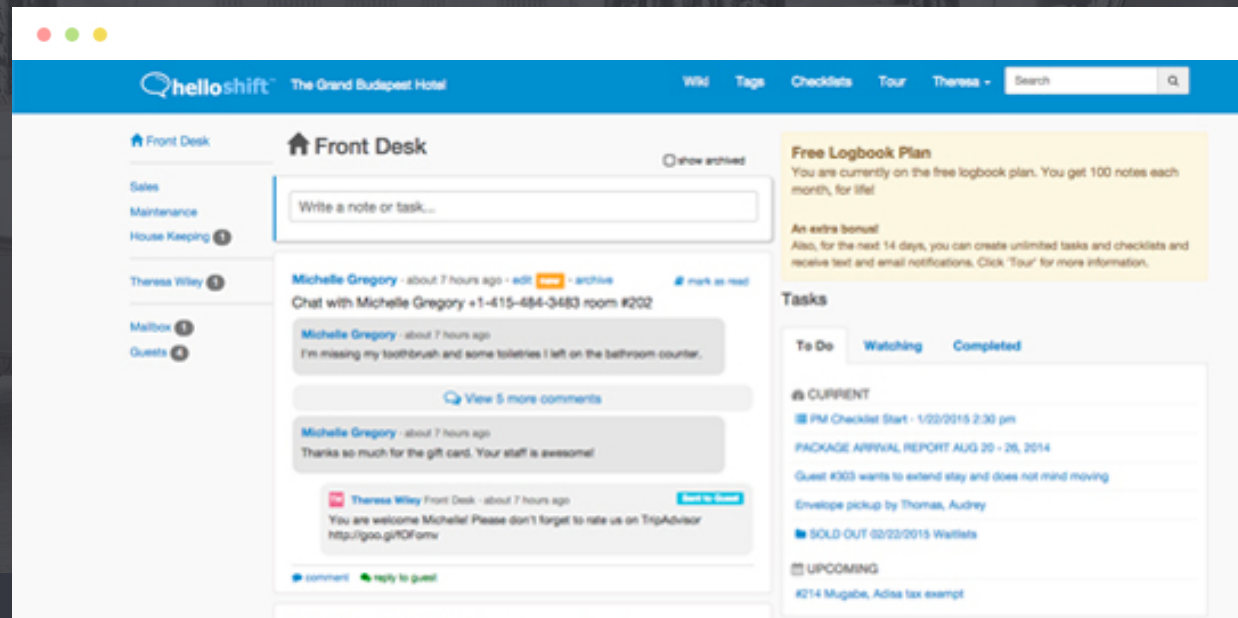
helloshift™ The Grand Budapest Hotel

Wiki Tags Checklists Tour Theresa Search

Front Desk

Sales
Maintenance
House Keeping 1

Theresa Wiley 1

Mailbox 1
Guests 4

Front Desk

show archived

Write a note or task...

Michelle Gregory · about 7 hours ago · edit new · archive

mark as read

Chat with Michelle Gregory +1-415-484-3483 room #202

Michelle Gregory · about 7 hours ago
I'm missing my toothbrush and some toiletries I left on the bathroom counter.

View 5 more comments

Michelle Gregory · about 7 hours ago
Thanks so much for the gift card. Your staff is awesome!

Theresa Wiley Front Desk · about 7 hours ago Sent to Guest
You are welcome Michelle! Please don't forget to rate us on TripAdvisor http://goo.gl/fOFomv

comment reply to guest

Free Logbook Plan
You are currently on the free logbook plan. You get 100 notes each month, for life!

An extra bonus!
Also, for the next 14 days, you can create unlimited tasks and checklists and receive text and email notifications. Click 'Tour' for more information.

Tasks

To Do Watching Completed

CURRENT
PM Checklist Start - 1/22/2015 2:30 pm
PACKAGE ARRIVAL REPORT AUG 20 - 26, 2014
Guest #303 wants to extend stay and does not mind moving
Envelope pickup by Thomas, Audrey
SOLD OUT 02/22/2015 Waitlists

UPCOMING
#214 Mugabe, Adisa tax exempt